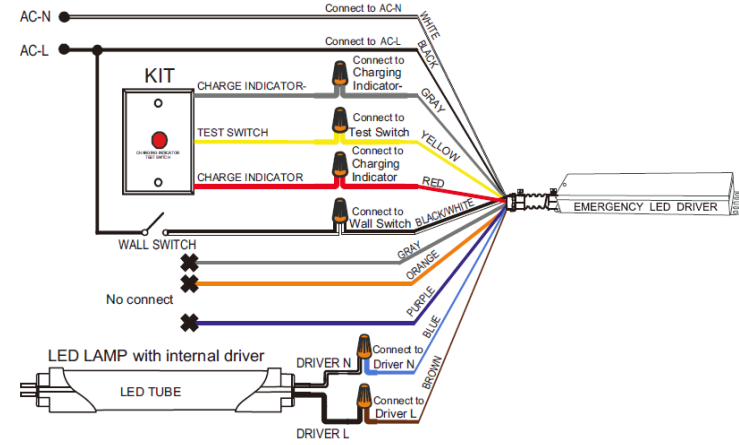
AC-N
AC-L
Connect to AC-N
WHITE
Connect to AC-L
BLACK
KIT
CHARGE INDICATOR-
Connect to Charging Indicator-
GRAY
CHARGING INDICATOR TEST SWITCH
TEST SWITCH
Connect to Test Switch
YELLOW
CHARGE INDICATOR
Connect to Charging Indicator
RED
EMERGENCY LED DRIVER
Connect to Wall Switch
BLACK/WHITE
WALL SWITCH
GRAY
ORANGE
No connect
PURPLE
BLUE
LED LAMP with internal driver
DRIVER N
Connect to Driver N
BROWN
LED TUBE
Connect to Driver L
DRIVER L